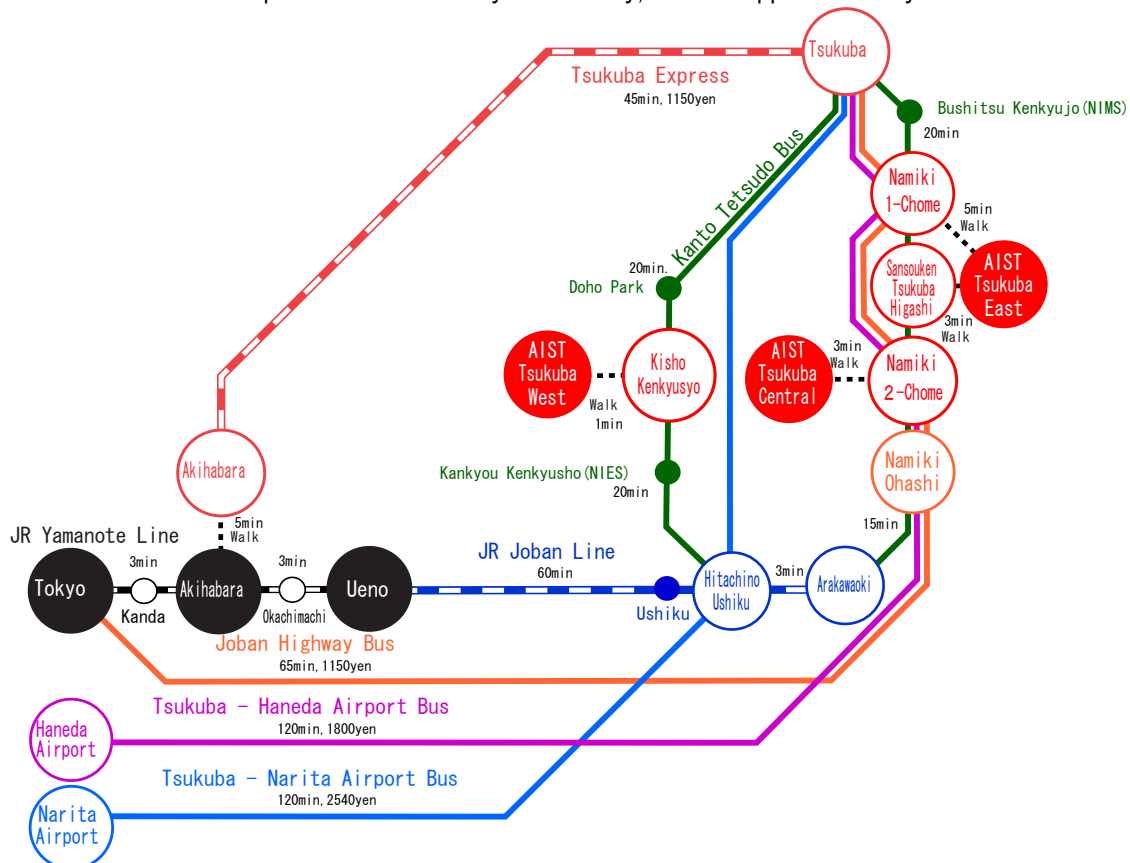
Tsukuba
Tsukuba Express
45min, 1150yen
Bushitsu Kenkyujo(NIMS)
20min
Kanto Tetsudo Bus
Namiki 1-Chome
5min Walk
Sansouken Tsukuba Higashi
AIST Tsukuba East
3min Walk
20min.
Doho Park
AIST Tsukuba West
Kisho Kenkyusyo
Walk 1min
AIST Tsukuba Central
3min Walk
Namiki 2-Chome
Namiki Ohashi
Kankyou Kenkyusho(NIES)
20min
15min
Akihabara
5min Walk
JR Yamanote Line
3min
3min
Tokyo
Kanda
Akihabara
Okachimachi
Ueno
JR Joban Line
60min
Ushiku
Hitachino Ushiku
3min
Arakawaoki
Joban Highway Bus
65min, 1150yen
Tsukuba - Haneda Airport Bus
120min, 1800yen
Haneda Airport
Tsukuba - Narita Airport Bus
120min, 2540yen
Narita Airport